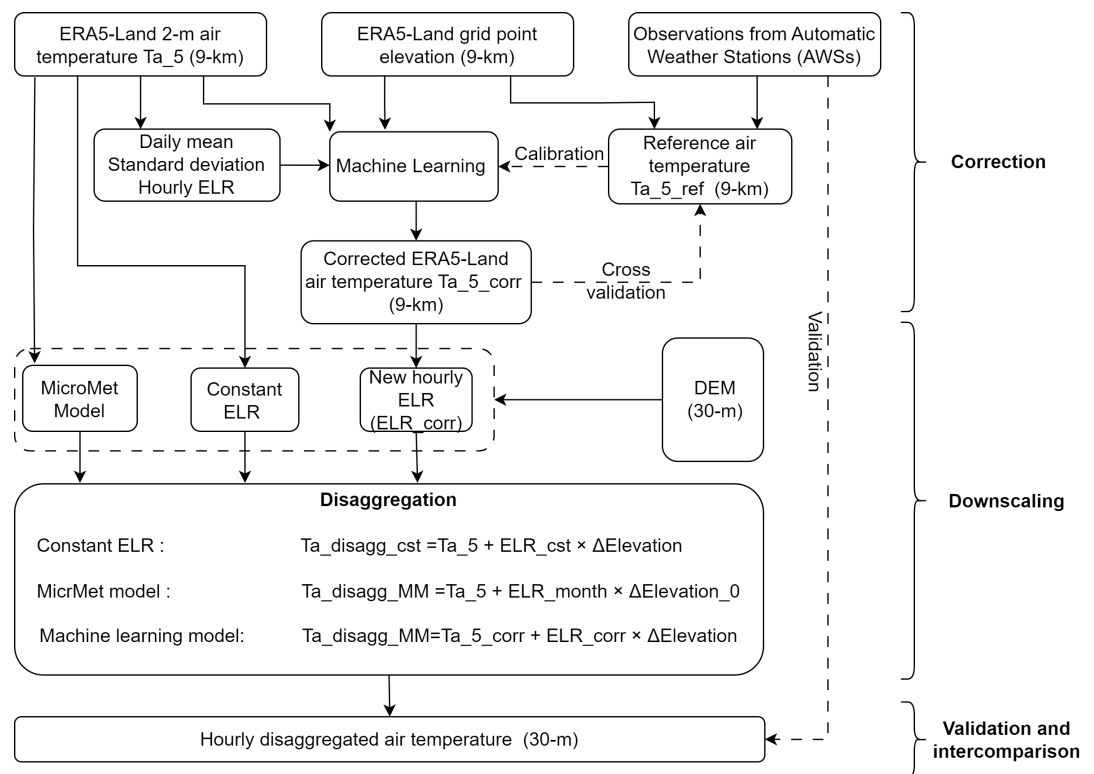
ERA5-Land 2-m air temperature Ta_5 (9-km)

ERA5-Land grid point elevation (9-km)

Observations from Automatic Weather Stations (AWSs)

Correction

Daily mean
Standard deviation
Hourly ELR

Machine Learning

Calibration

Reference air temperature Ta_5_ref (9-km)

Corrected ERA5-Land air temperature Ta_5_corr (9-km)

Cross validation

Validation

MicroMet Model

Constant ELR

New hourly ELR (ELR_corr)

DEM (30-m)

Downscaling

Disaggregation

Constant ELR : Ta_disagg_cst =Ta_5 + ELR_cst × ΔElevation

MicrMet model : Ta_disagg_MM =Ta_5 + ELR_month × ΔElevation_0

Machine learning model: Ta_disagg_MM=Ta_5_corr + ELR_corr × ΔElevation

Hourly disaggregated air temperature (30-m)

Validation and intercomparison